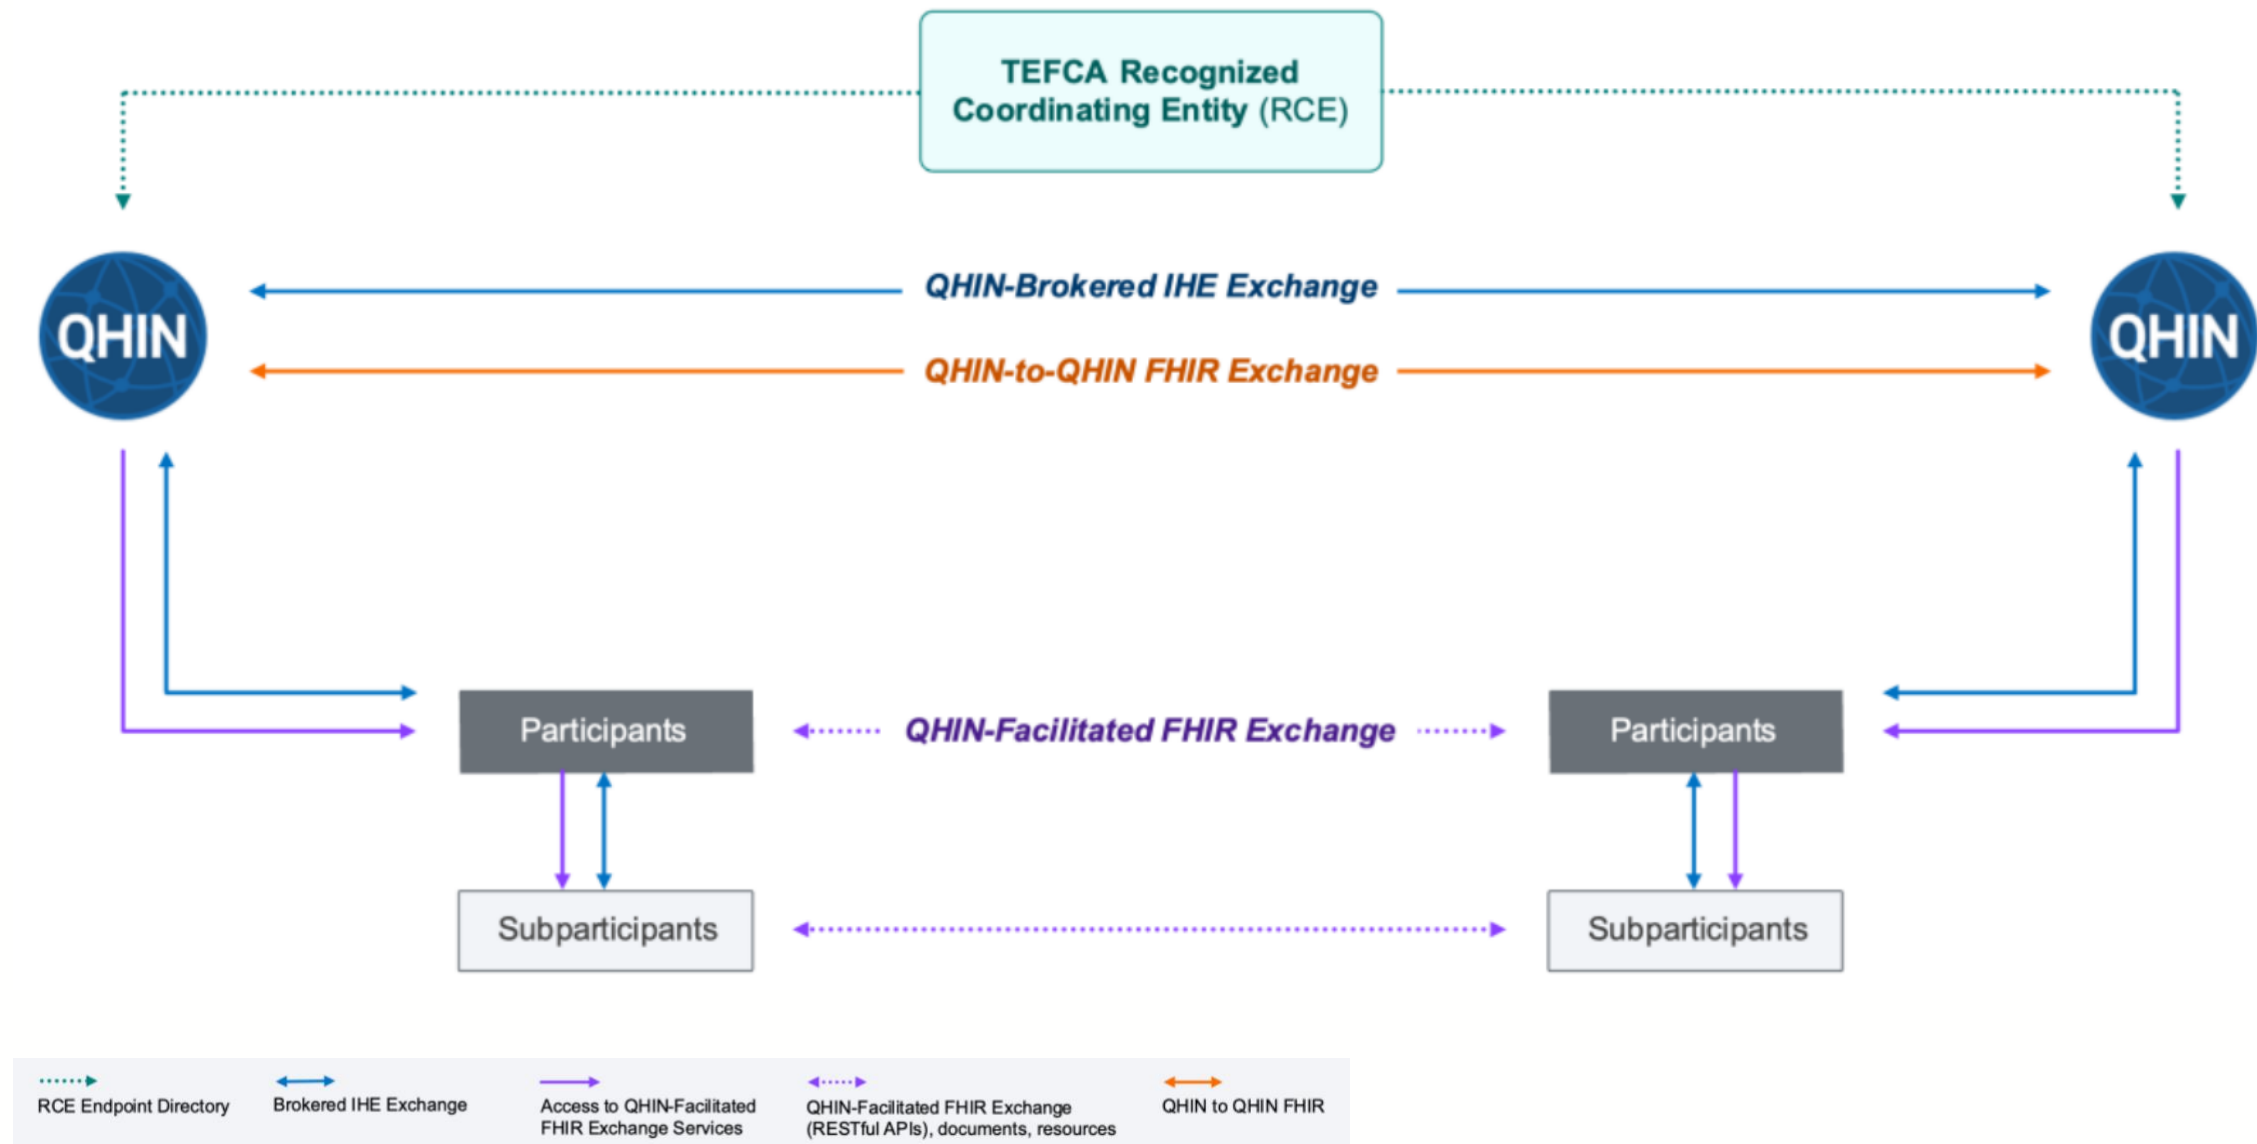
TEFCA Recognized Coordinating Entity (RCE)

QHIN

QHIN-Brokered IHE Exchange

QHIN-to-QHIN FHIR Exchange

QHIN

Participants

QHIN-Facilitated FHIR Exchange

Participants

Subparticipants

Subparticipants

RCE Endpoint Directory

Brokered IHE Exchange

Access to QHIN-Facilitated FHIR Exchange Services

QHIN-Facilitated FHIR Exchange (RESTful APIs), documents, resources

QHIN to QHIN FHIR